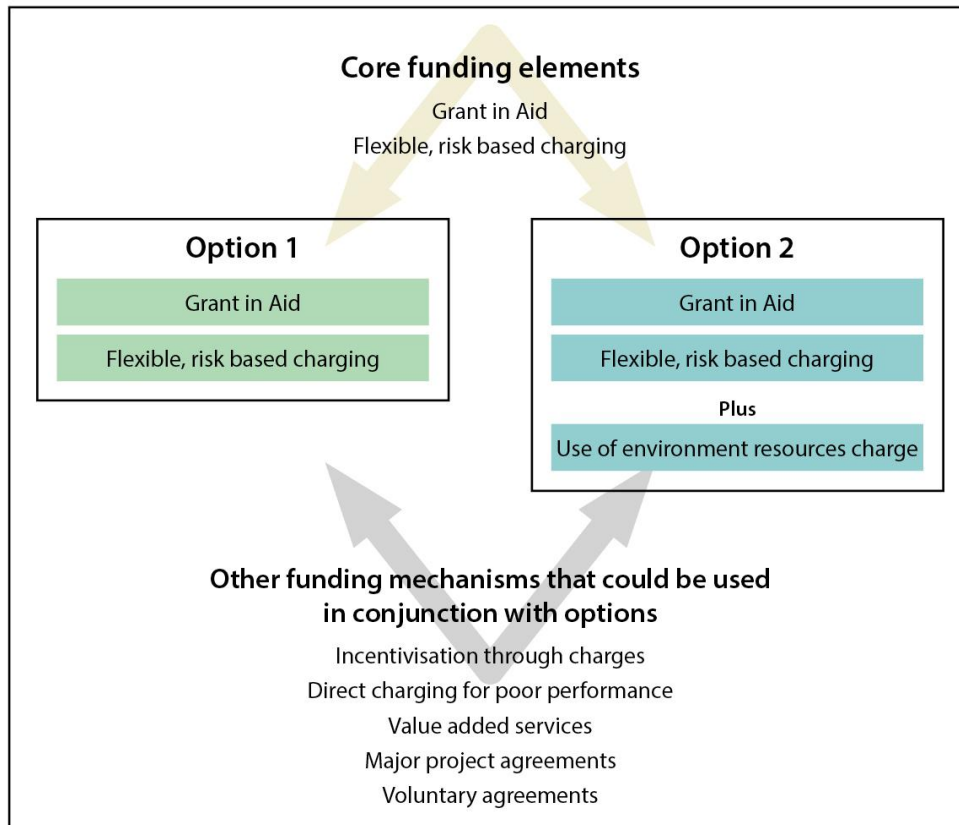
Core funding elements

Grant in Aid

Flexible, risk based charging

Option 1

Grant in Aid

Flexible, risk based charging

Option 2

Grant in Aid

Flexible, risk based charging

Plus

Use of environment resources charge

Other funding mechanisms that could be used in conjunction with options

Incentivisation through charges

Direct charging for poor performance

Value added services

Major project agreements

Voluntary agreements